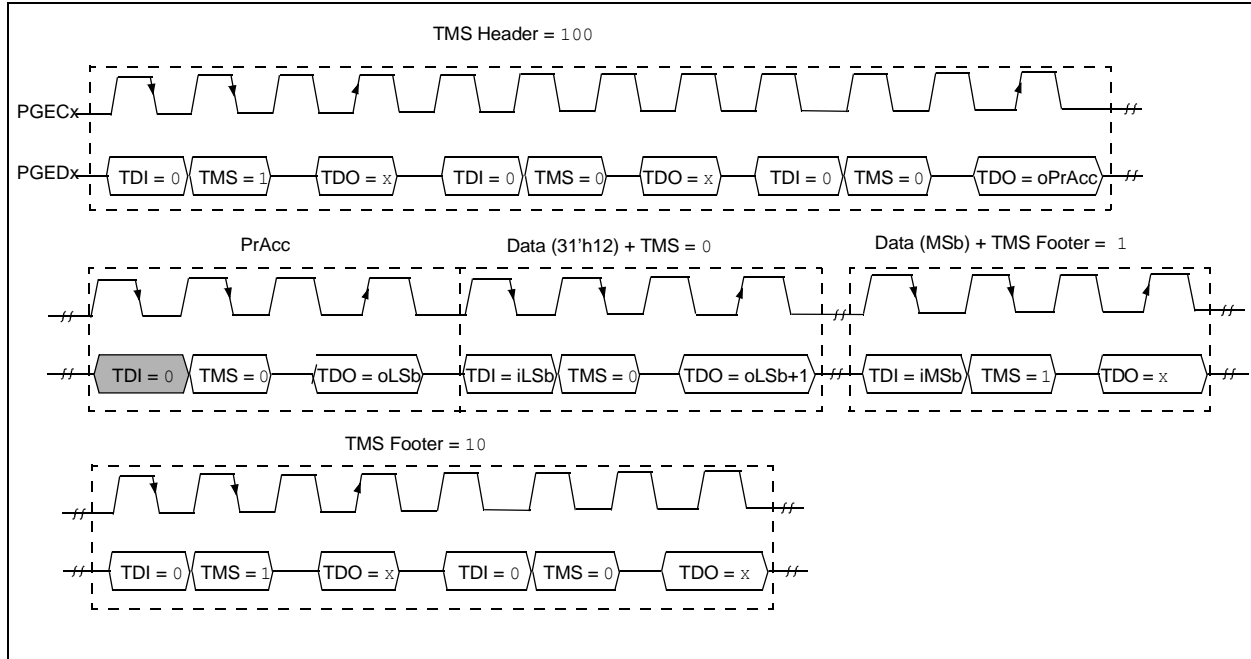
TMS Header = 100

PGECx

PGEDx

TDI = 0 TMS = 1 TDO = x TDI = 0 TMS = 0 TDO = x TDI = 0 TMS = 0 TDO = oPrAcc

PrAcc

Data (31'h12) + TMS = 0

Data (MSb) + TMS Footer = 1

TDI = 0 TMS = 0 TDO = oLSb TDI = iLSb TMS = 0 TDO = oLSb+1 TDI = iMSb TMS = 1 TDO = x

TMS Footer = 10

TDI = 0 TMS = 1 TDO = x TDI = 0 TMS = 0 TDO = x